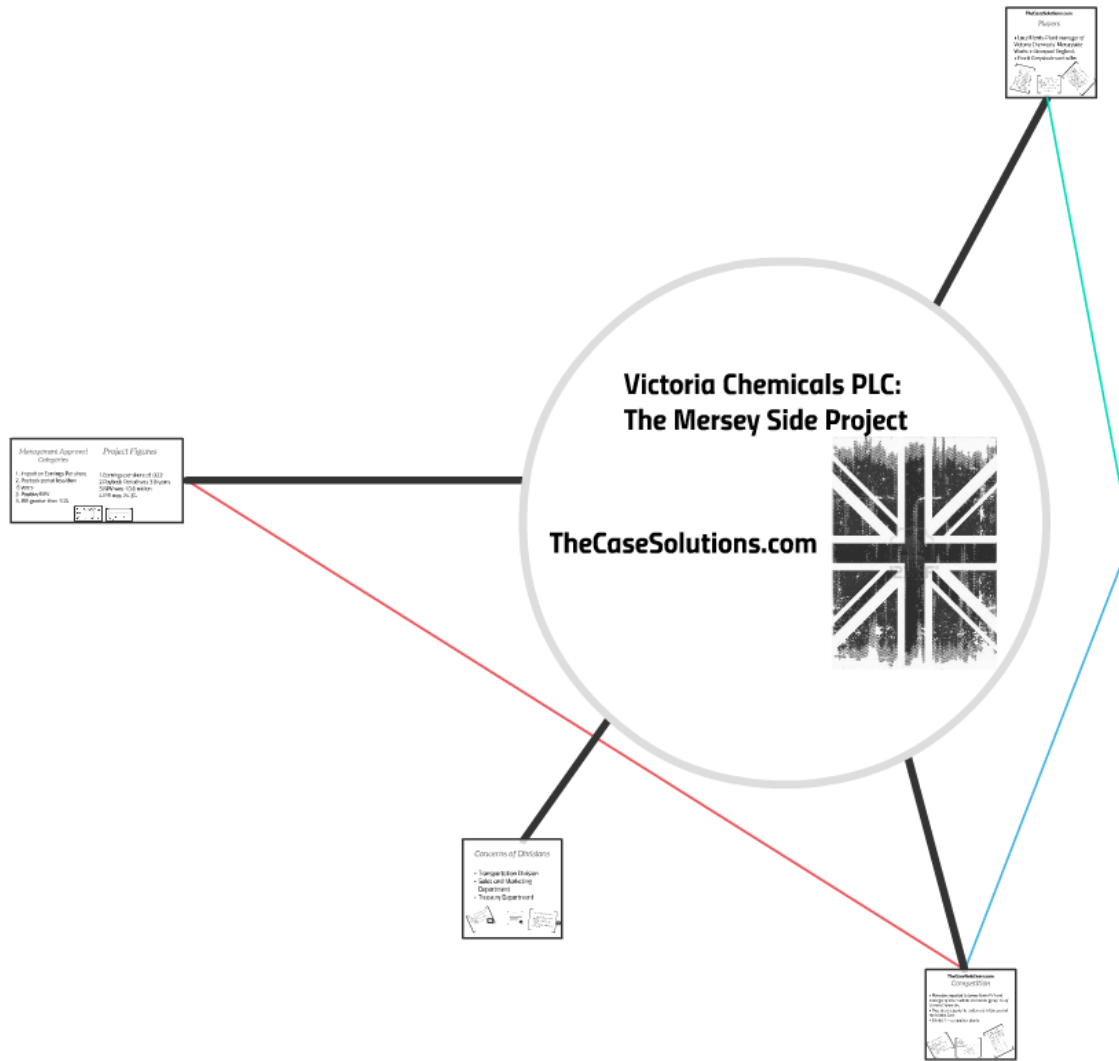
TheCaseSolutions.com
Players

• Lucy Morris Plant manager of Victoria Chemicals, Merseyside Works in Liverpool England.
• Frank Greystock asst seller
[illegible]

Victoria Chemicals PLC:
The Mersey Side Project

TheCaseSolutions.com

Management Approval Categories

1. Impact on Earnings Per share
2. Payback period less than 6 years
3. Positive NPV
4. IRR greater than 10%

Project Figures

1.Earnings per share of .022
2.Payback Period was 3.8 years
3.NPV was 10.6 million
4.IRR was 24.3%

Concerns of Divisions

- Transportation Division
- Sales and Marketing Department
- Treasury Department

TheCaseSolutions.com
Competition

• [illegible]
• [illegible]
• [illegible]